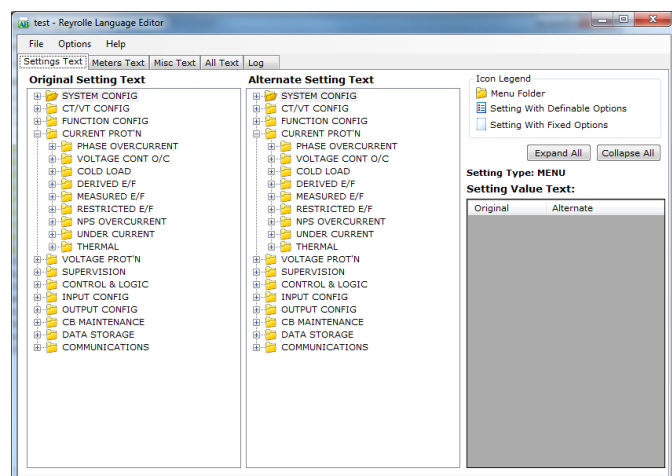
test - Reyrolle Language Editor

File Options Help

Settings Text | Meters Text | Misc Text | All Text | Log

Original Setting Text

SYSTEM CONFIG
CT/VT CONFIG
FUNCTION CONFIG
CURRENT PROT'N
PHASE OVERCURRENT
VOLTAGE CONT O/C
COLD LOAD
DERIVED E/F
MEASURED E/F
RESTRICTED E/F
NPS OVERCURRENT
UNDER CURRENT
THERMAL
VOLTAGE PROT'N
SUPERVISION
CONTROL & LOGIC
INPUT CONFIG
OUTPUT CONFIG
CB MAINTENANCE
DATA STORAGE
COMMUNICATIONS

Alternate Setting Text

SYSTEM CONFIG
CT/VT CONFIG
FUNCTION CONFIG
CURRENT PROT'N
PHASE OVERCURRENT
VOLTAGE CONT O/C
COLD LOAD
DERIVED E/F
MEASURED E/F
RESTRICTED E/F
NPS OVERCURRENT
UNDER CURRENT
THERMAL
VOLTAGE PROT'N
SUPERVISION
CONTROL & LOGIC
INPUT CONFIG
OUTPUT CONFIG
CB MAINTENANCE
DATA STORAGE
COMMUNICATIONS

Icon Legend
Menu Folder
Setting With Definable Options
Setting With Fixed Options

Expand All | Collapse All

Setting Type: MENU
Setting Value Text:

| Original | Alternate |
|---|---|